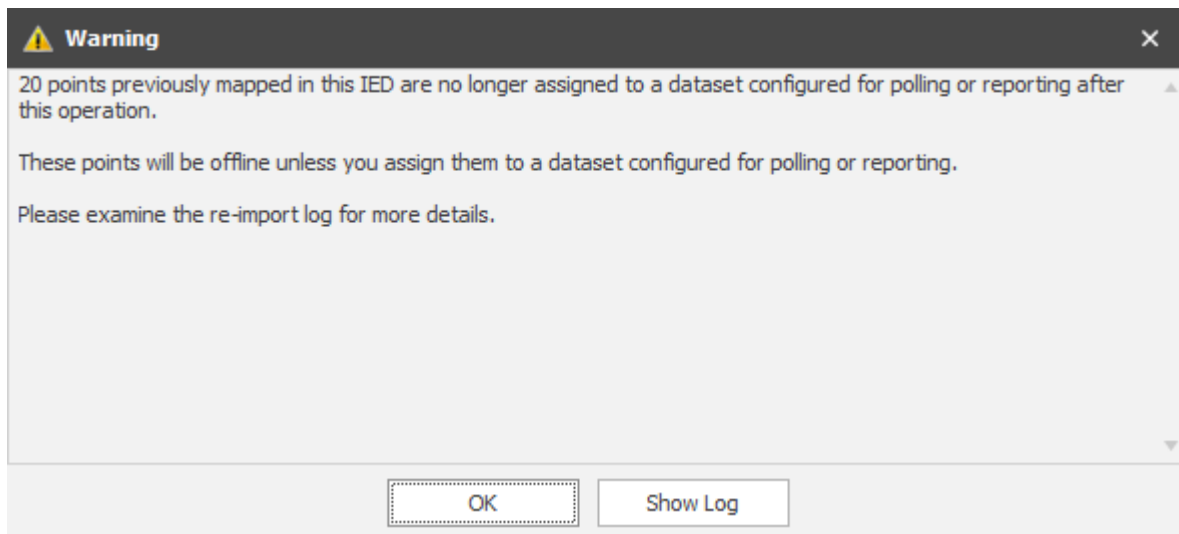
Warning

20 points previously mapped in this IED are no longer assigned to a dataset configured for polling or reporting after this operation.

These points will be offline unless you assign them to a dataset configured for polling or reporting.

Please examine the re-import log for more details.

OK

Show Log